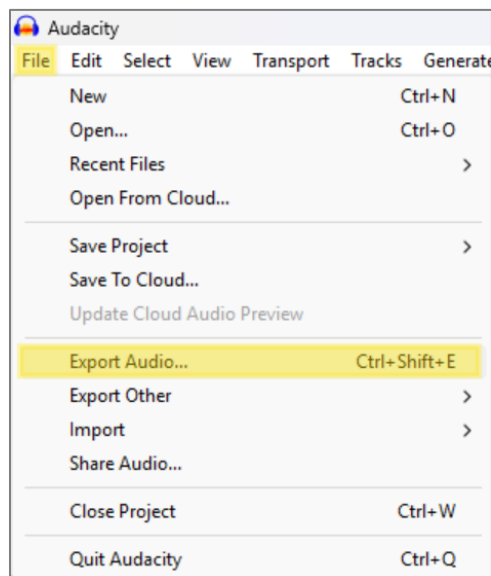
Audacity

File Edit Select View Transport Tracks Generate

New Ctrl+N
Open... Ctrl+O
Recent Files >
Open From Cloud...

Save Project >
Save To Cloud...
Update Cloud Audio Preview

Export Audio... Ctrl+Shift+E
Export Other >
Import >
Share Audio...

Close Project Ctrl+W

Quit Audacity Ctrl+Q